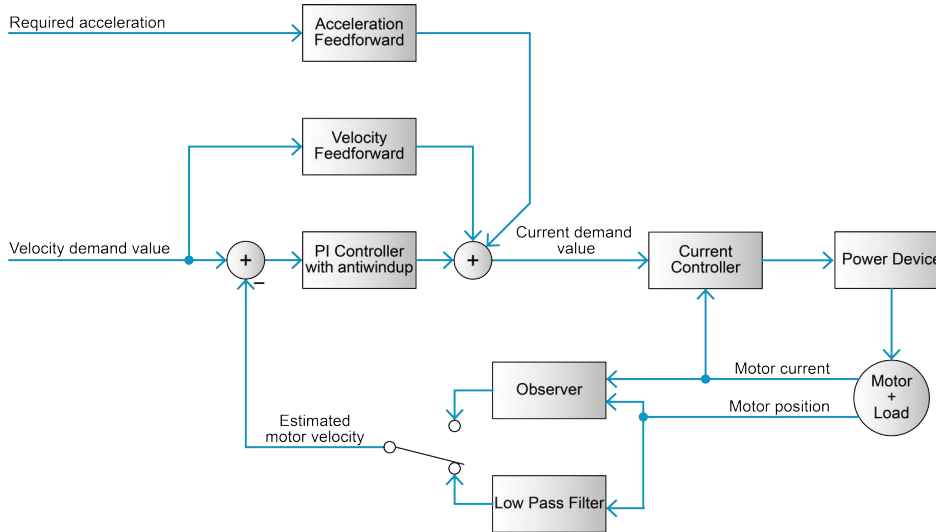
Required acceleration

Acceleration Feedforward

Velocity Feedforward

Velocity demand value

+

−

PI Controller with antiwindup

+

Current demand value

Current Controller

Power Device

Motor current

Motor + Load

Motor position

Observer

Estimated motor velocity

Low Pass Filter